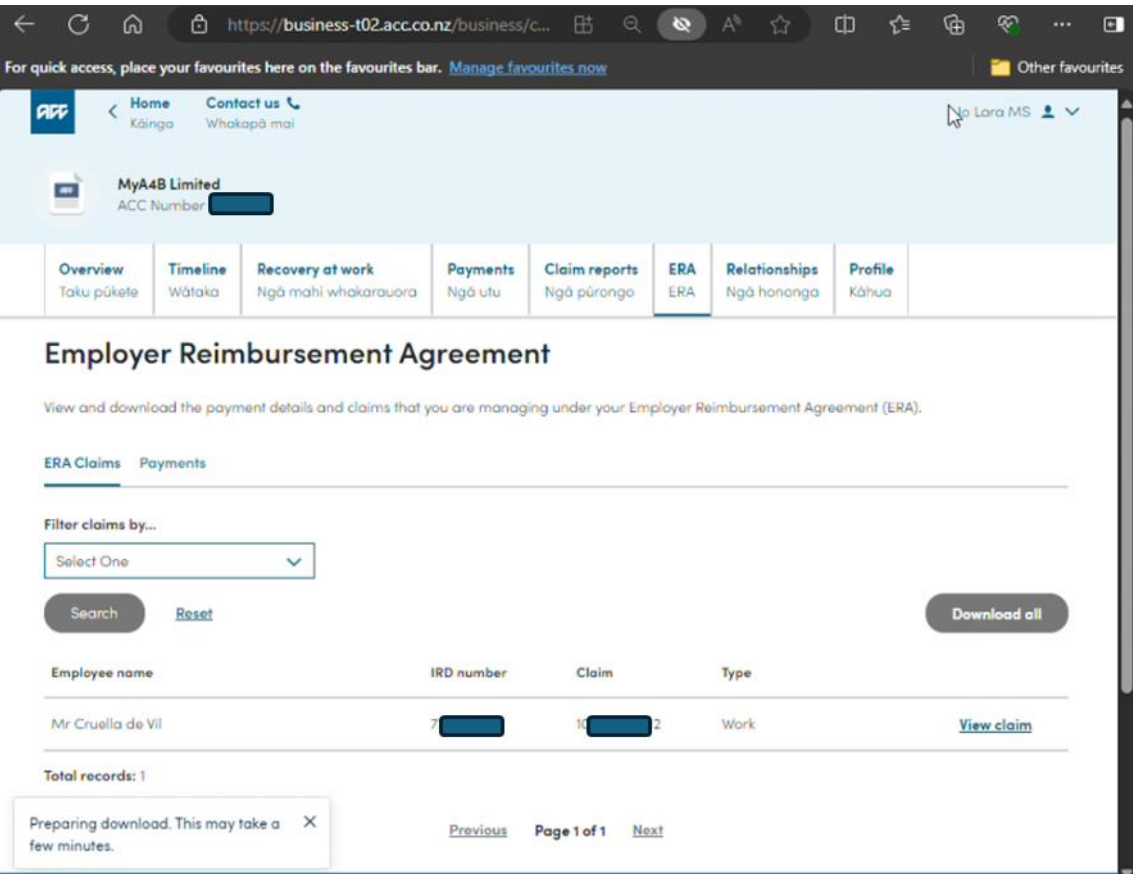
https://business-t02.acc.co.nz/business/c...

For quick access, place your favourites here on the favourites bar. Manage favourites now

Other favourites

Home
Kāinga

Contact us
Whakapā mai

No Lara MS

MyA4B Limited
ACC Number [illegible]

| Overview | Timeline | Recovery at work | Payments | Claim reports | ERA | Relationships | Profile |
|---|---|---|---|---|---|---|---|
| Taku pūkete | Wātaka | Ngā mahi whakarauora | Ngā utu | Ngā pūrongo | ERA | Ngā hononga | Kāhua |

Employer Reimbursement Agreement

View and download the payment details and claims that you are managing under your Employer Reimbursement Agreement (ERA).

ERA Claims Payments

Filter claims by...

Select One

Search Reset

Download all

| Employee name | IRD number | Claim | Type | |
|---|---|---|---|---|
| Mr Cruella de Vil | 7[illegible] | 10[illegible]2 | Work | View claim |

Total records: 1

Preparing download. This may take a few minutes.

Previous Page 1 of 1 Next